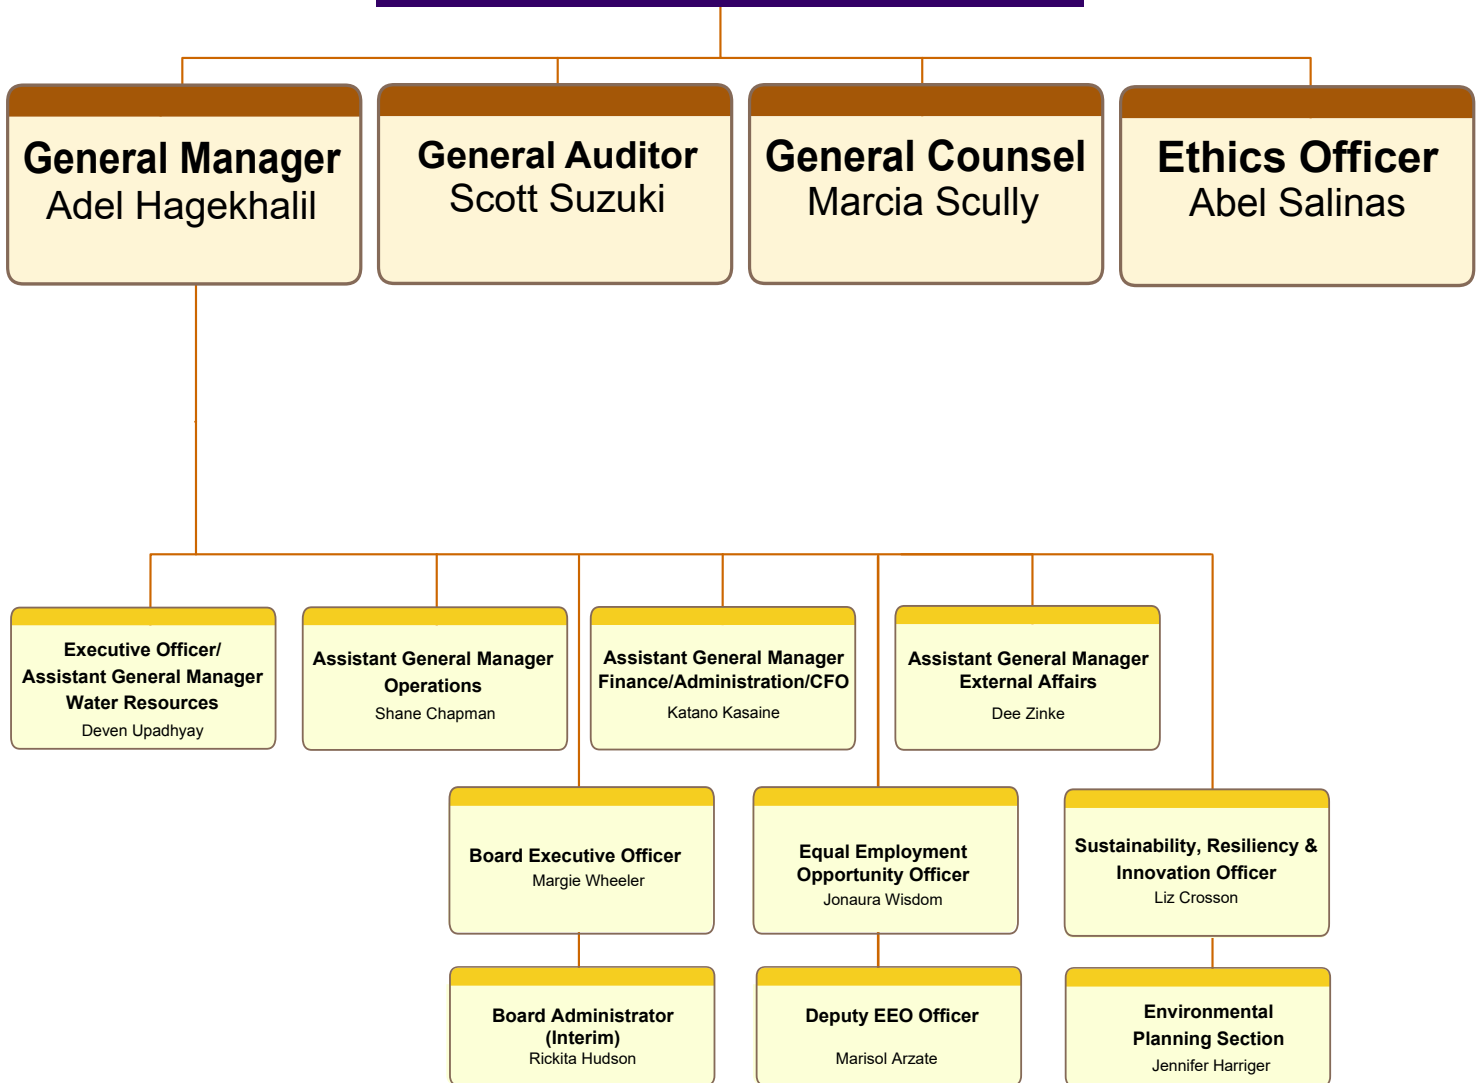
General Manager
Adel Hagekhalil

General Auditor
Scott Suzuki

General Counsel
Marcia Scully

Ethics Officer
Abel Salinas

Executive Officer/
Assistant General Manager
Water Resources
Deven Upadhyay

Assistant General Manager
Operations
Shane Chapman

Assistant General Manager
Finance/Administration/CFO
Katano Kasaine

Assistant General Manager
External Affairs
Dee Zinke

Board Executive Officer
Margie Wheeler

Equal Employment
Opportunity Officer
Jonaura Wisdom

Sustainability, Resiliency &
Innovation Officer
Liz Crosson

Board Administrator
(Interim)
Rickita Hudson

Deputy EEO Officer
Marisol Arzate

Environmental
Planning Section
Jennifer Harriger